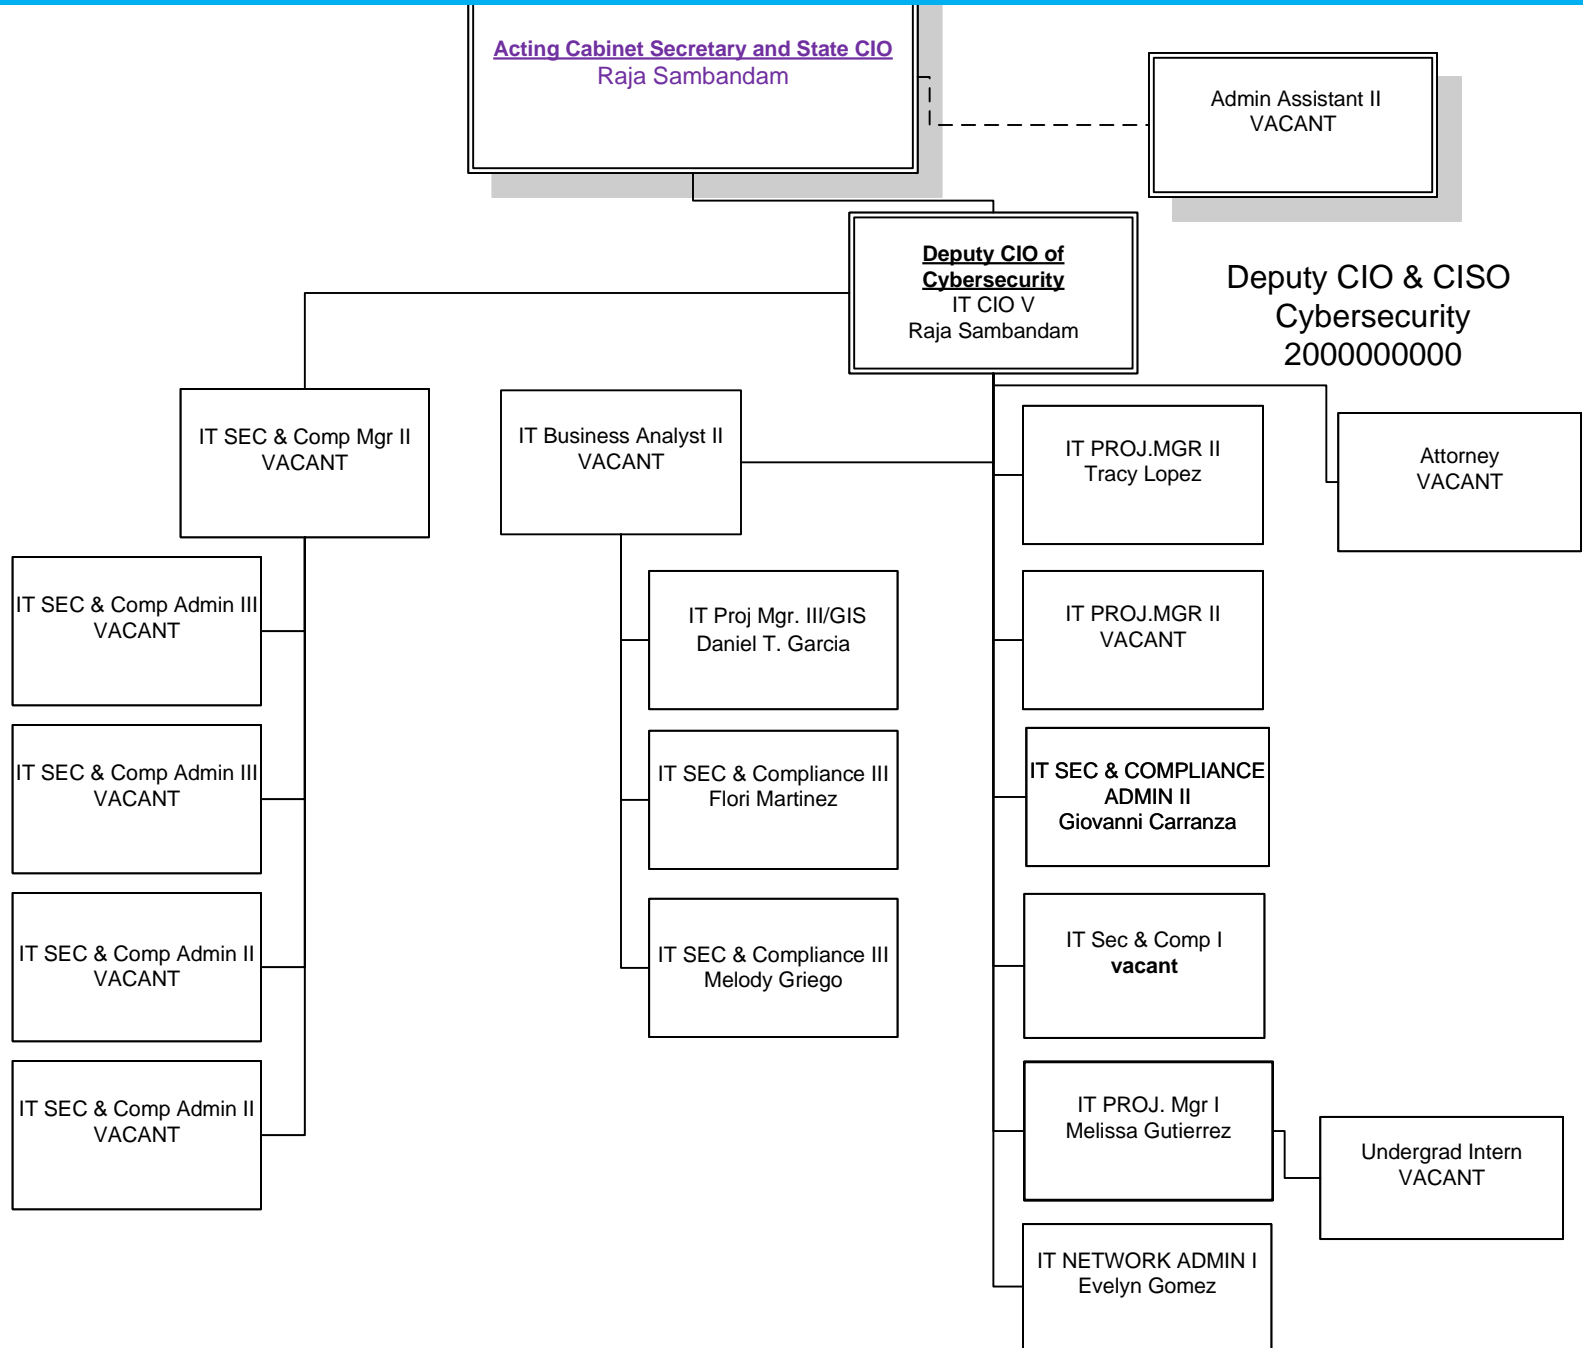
Acting Cabinet Secretary and State CIO
Raja Sambandam

Admin Assistant II
VACANT

Deputy CIO of Cybersecurity
IT CIO V
Raja Sambandam

Deputy CIO & CISO
Cybersecurity
2000000000

IT SEC & Comp Mgr II
VACANT

IT Business Analyst II
VACANT

IT PROJ.MGR II
Tracy Lopez

Attorney
VACANT

IT SEC & Comp Admin III
VACANT

IT Proj Mgr. III/GIS
Daniel T. Garcia

IT PROJ.MGR II
VACANT

IT SEC & Comp Admin III
VACANT

IT SEC & Compliance III
Flori Martinez

IT SEC & COMPLIANCE ADMIN II
Giovanni Carranza

IT SEC & Comp Admin II
VACANT

IT SEC & Compliance III
Melody Griego

IT Sec & Comp I
vacant

IT SEC & Comp Admin II
VACANT

IT PROJ. Mgr I
Melissa Gutierrez

Undergrad Intern
VACANT

IT NETWORK ADMIN I
Evelyn Gomez